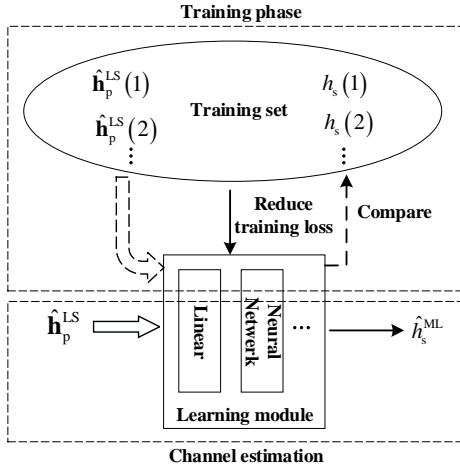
Training phase

$\hat{\mathbf{h}}_{\mathrm{p}}^{\mathrm{LS}}(1)$

$\hat{\mathbf{h}}_{\mathrm{p}}^{\mathrm{LS}}(2)$

$\vdots$

Training set

$h_{\mathrm{s}}(1)$

$h_{\mathrm{s}}(2)$

$\vdots$

Reduce training loss

Compare

$\hat{\mathbf{h}}_{\mathrm{p}}^{\mathrm{LS}}$

Linear

Neural Network

...

$\hat{h}_{\mathrm{s}}^{\mathrm{ML}}$

Learning module

Channel estimation